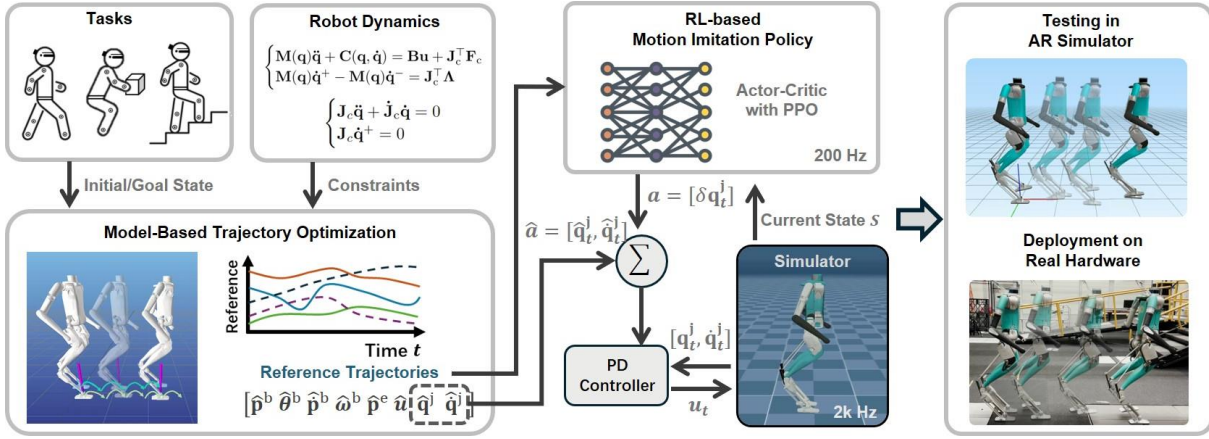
Tasks

Robot Dynamics

$\begin{cases} \mathbf{M}(\mathbf{q})\ddot{\mathbf{q}} + \mathbf{C}(\mathbf{q}, \dot{\mathbf{q}}) = \mathbf{B}\mathbf{u} + \mathbf{J}_c^\top \mathbf{F}_c \\ \mathbf{M}(\mathbf{q})\dot{\mathbf{q}}^+ - \mathbf{M}(\mathbf{q})\dot{\mathbf{q}}^- = \mathbf{J}_c^\top \mathbf{\Lambda} \end{cases}$

$\begin{cases} \mathbf{J}_c\ddot{\mathbf{q}} + \dot{\mathbf{J}}_c\dot{\mathbf{q}} = 0 \\ \mathbf{J}_c\dot{\mathbf{q}}^+ = 0 \end{cases}$

RL-based Motion Imitation Policy

Actor-Critic with PPO

200 Hz

Testing in AR Simulator

Initial/Goal State

Constraints

$a = [\delta \mathbf{q}_t^{\mathrm{j}}]$

Current State $s$

Model-Based Trajectory Optimization

$\hat{a} = [\hat{\mathbf{q}}_t^{\mathrm{j}}, \hat{\dot{\mathbf{q}}}_t^{\mathrm{j}}]$

$\sum$

Simulator

Deployment on Real Hardware

Reference

Time $t$

Reference Trajectories

$[\hat{\mathbf{p}}^{\mathrm{b}}\ \hat{\boldsymbol{\theta}}^{\mathrm{b}}\ \hat{\dot{\mathbf{p}}}^{\mathrm{b}}\ \hat{\boldsymbol{\omega}}^{\mathrm{b}}\ \hat{\mathbf{p}}^{\mathrm{e}}\ \hat{u}\ \hat{\mathbf{q}}^{\mathrm{j}}\ \hat{\dot{\mathbf{q}}}^{\mathrm{j}}]$

$[\mathbf{q}_t^{\mathrm{j}}, \dot{\mathbf{q}}_t^{\mathrm{j}}]$

PD Controller

$u_t$

2k Hz